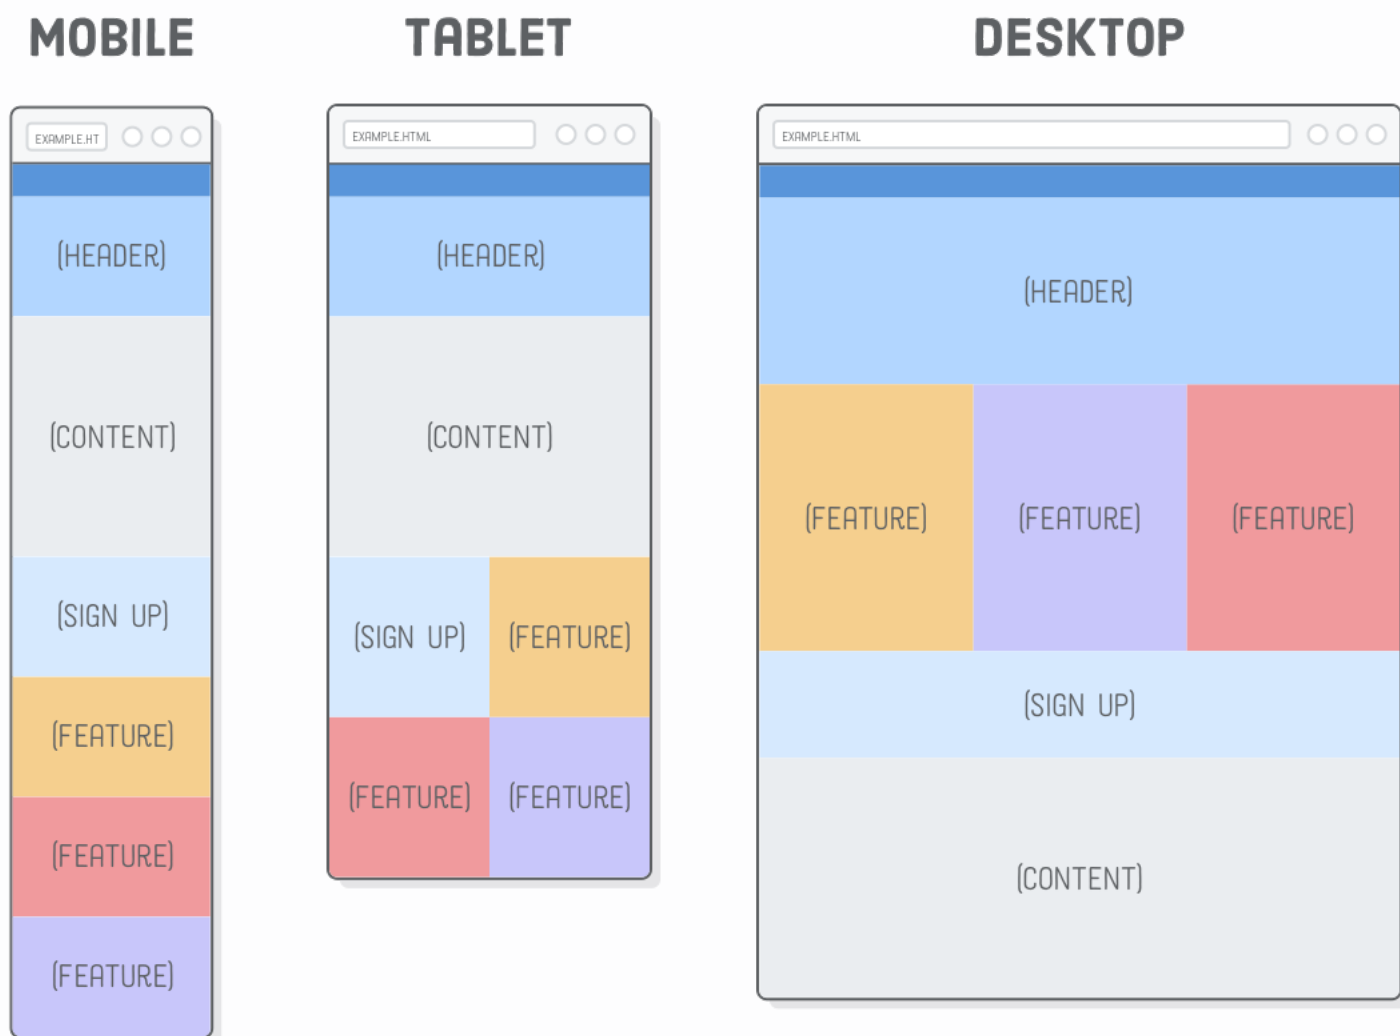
MOBILE

EXAMPLE.HT

(HEADER)

(CONTENT)

(SIGN UP)

(FEATURE)

(FEATURE)

(FEATURE)

TABLET

EXAMPLE.HTML

(HEADER)

(CONTENT)

(SIGN UP)

(FEATURE)

(FEATURE)

(FEATURE)

DESKTOP

EXAMPLE.HTML

(HEADER)

(FEATURE)

(FEATURE)

(FEATURE)

(SIGN UP)

(CONTENT)